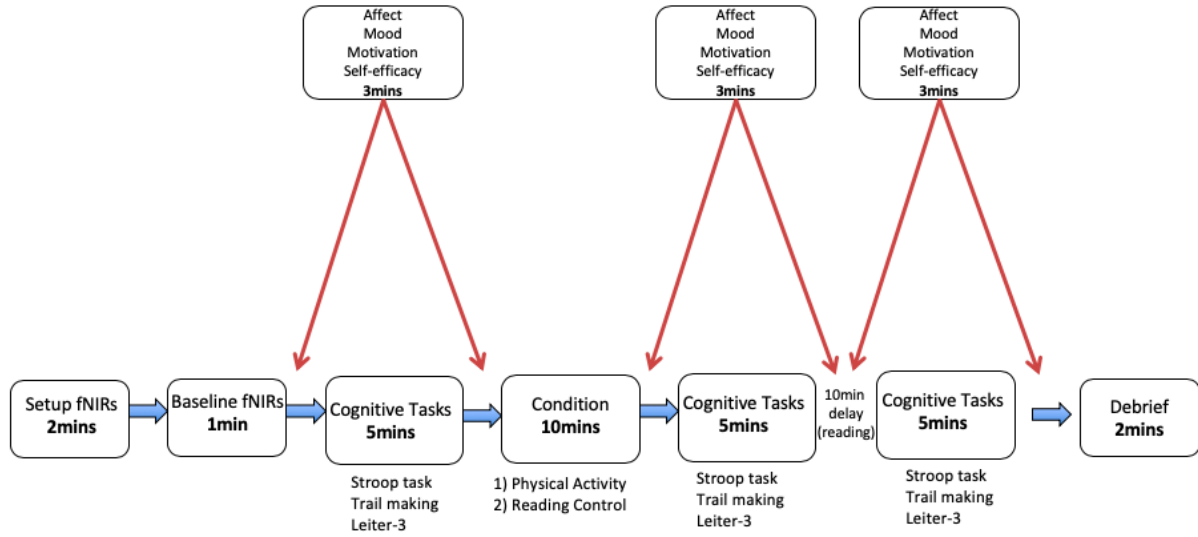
Affect
Mood
Motivation
Self-efficacy
**3mins**

Affect
Mood
Motivation
Self-efficacy
**3mins**

Affect
Mood
Motivation
Self-efficacy
**3mins**

Setup fNIRs
**2mins**

Baseline fNIRs
**1min**

Cognitive Tasks
**5mins**

Stroop task
Trail making
Leiter-3

Condition
**10mins**

1) Physical Activity
2) Reading Control

Cognitive Tasks
**5mins**

Stroop task
Trail making
Leiter-3

10min delay (reading)

Cognitive Tasks
**5mins**

Stroop task
Trail making
Leiter-3

Debrief
**2mins**